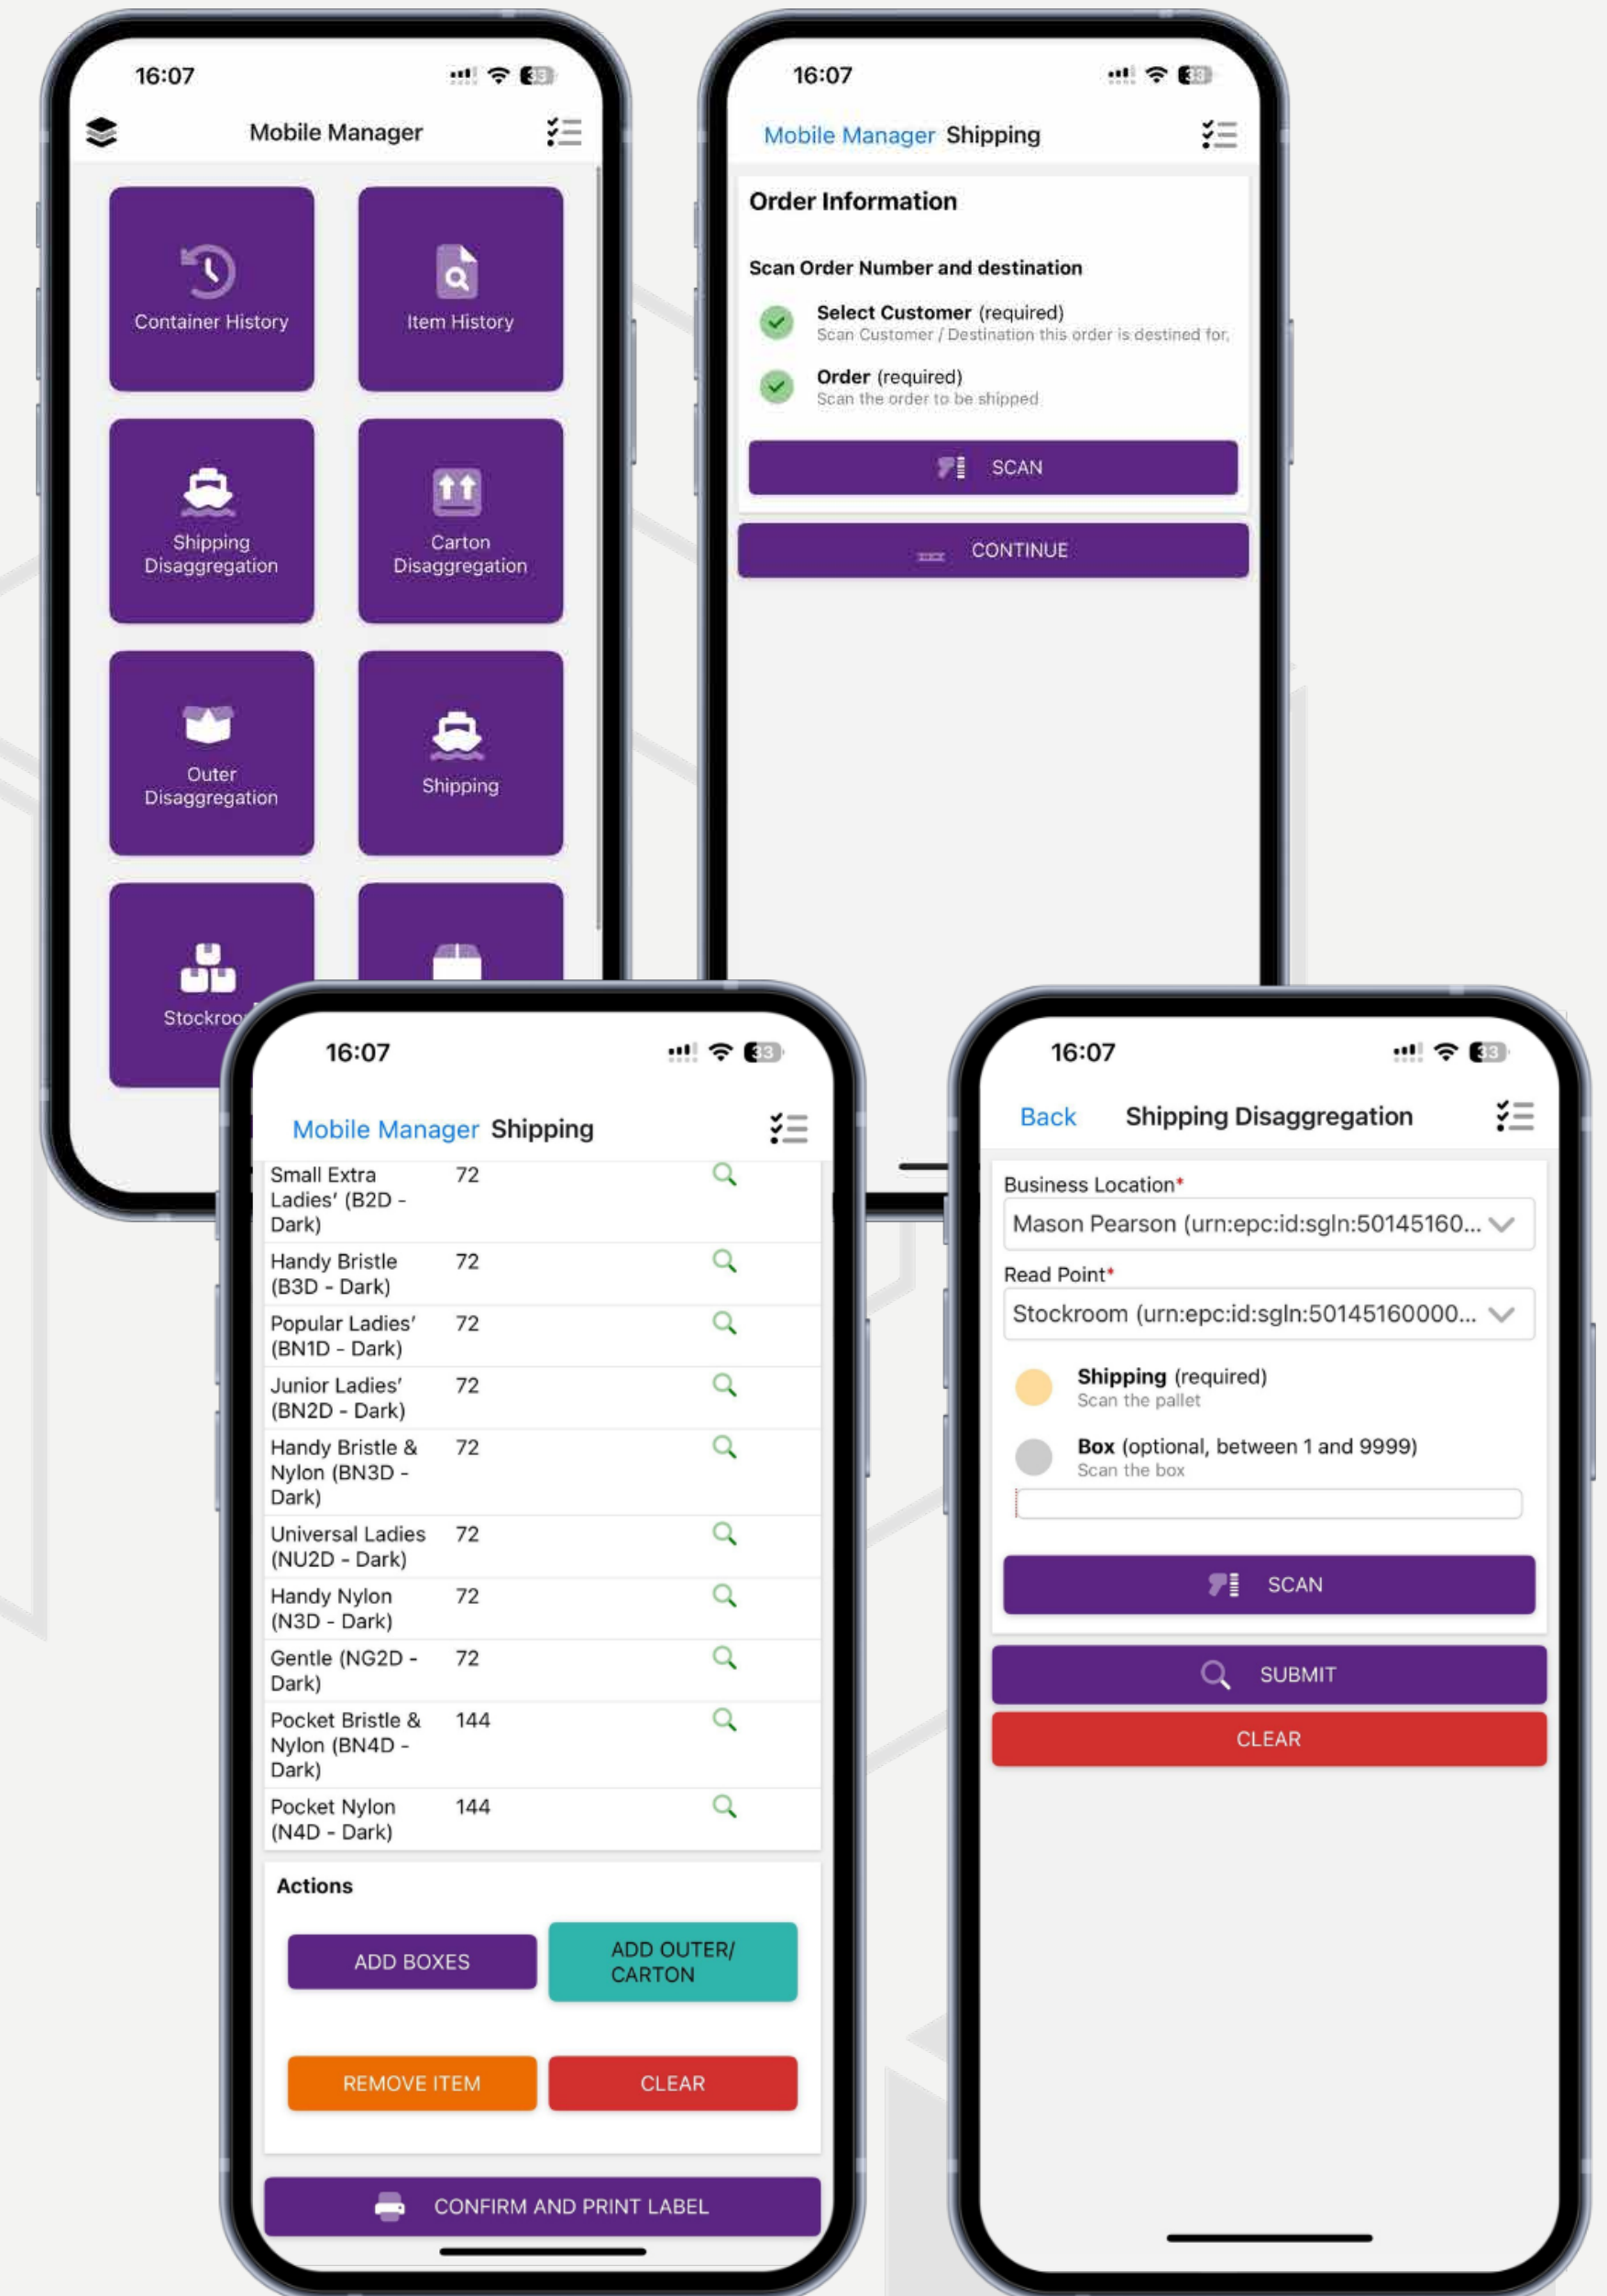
16:07

Mobile Manager

Container History

Item History

Shipping Disaggregation

Carton Disaggregation

Outer Disaggregation

Shipping

Stockroo

16:07

Mobile Manager Shipping

Order Information

Scan Order Number and destination

Select Customer (required)
Scan Customer / Destination this order is destined for.

Order (required)
Scan the order to be shipped

SCAN

CONTINUE

16:07

Mobile Manager Shipping

| | | |
|---|---|---|
| Small Extra Ladies' (B2D - Dark) | 72 | |
| Handy Bristle (B3D - Dark) | 72 | |
| Popular Ladies' (BN1D - Dark) | 72 | |
| Junior Ladies' (BN2D - Dark) | 72 | |
| Handy Bristle & Nylon (BN3D - Dark) | 72 | |
| Universal Ladies (NU2D - Dark) | 72 | |
| Handy Nylon (N3D - Dark) | 72 | |
| Gentle (NG2D - Dark) | 72 | |
| Pocket Bristle & Nylon (BN4D - Dark) | 144 | |
| Pocket Nylon (N4D - Dark) | 144 | |

Actions

ADD BOXES

ADD OUTER/ CARTON

REMOVE ITEM

CLEAR

CONFIRM AND PRINT LABEL

16:07

Back Shipping Disaggregation

Business Location*

Mason Pearson (urn:epc:id:sgln:50145160...

Read Point*

Stockroom (urn:epc:id:sgln:50145160000...

Shipping (required)
Scan the pallet

Box (optional, between 1 and 9999)
Scan the box

SCAN

SUBMIT

CLEAR